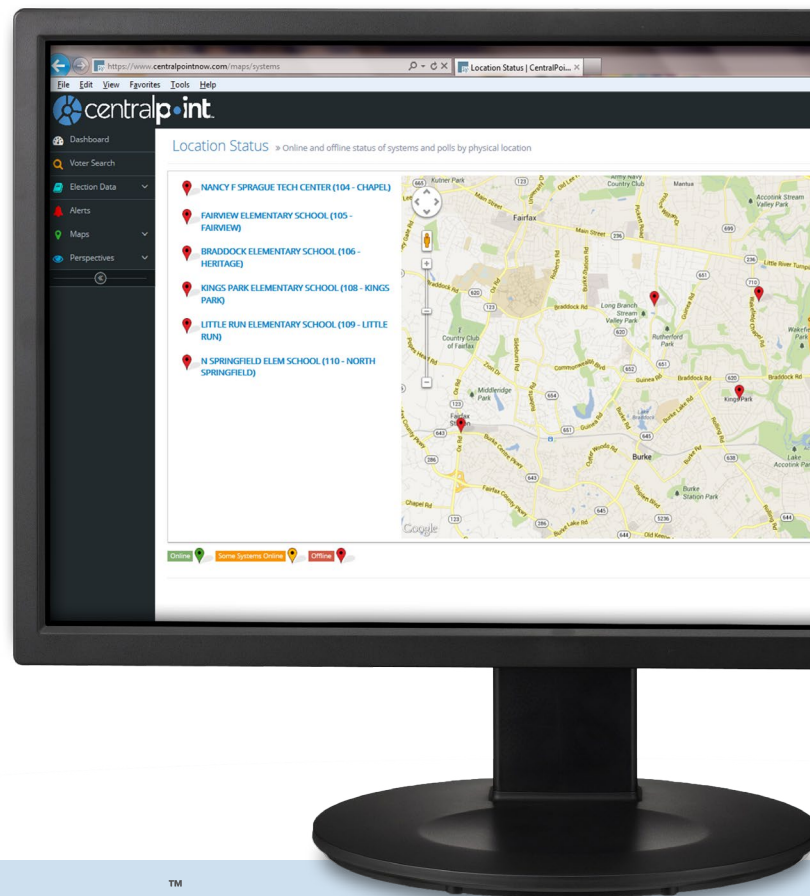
https://www.centralpointnow.com/maps/systems

Location Status | CentralPoi... ×

File Edit View Favorites Tools Help

centralpoint

Dashboard
Voter Search
Election Data
Alerts
Maps
Perspectives

Location Status » Online and offline status of systems and polls by physical location

NANCY F SPRAGUE TECH CENTER (104 - CHAPEL)

FAIRVIEW ELEMENTARY SCHOOL (105 - FAIRVIEW)

BRADDOCK ELEMENTARY SCHOOL (106 - HERITAGE)

KINGS PARK ELEMENTARY SCHOOL (108 - KINGS PARK)

LITTLE RUN ELEMENTARY SCHOOL (109 - LITTLE RUN)

N SPRINGFIELD ELEM SCHOOL (110 - NORTH SPRINGFIELD)

Kutner Park
Army Navy Country Club
Mantua
Accotink Stream Valley Park
Main Street
Fairfax
Main Street
Little River Turnpike
Braddock Rd
Long Branch Stream Valley Park
Rutherford Park
Wakefield Park
Country Club of Fairfax
Commonwealth Blvd
Guinea Rd
Braddock Rd
Braddock Rd
Kings Park
Middleridge Park
Fairfax Station
Burke Centre Pkwy
Lake Braddock
Burke
Lake Accotink Park
Burke Station Park
Fairfax County Pkwy
Chapel Rd
Old Keene
Google

Online
Some Systems Online
Offline

TM